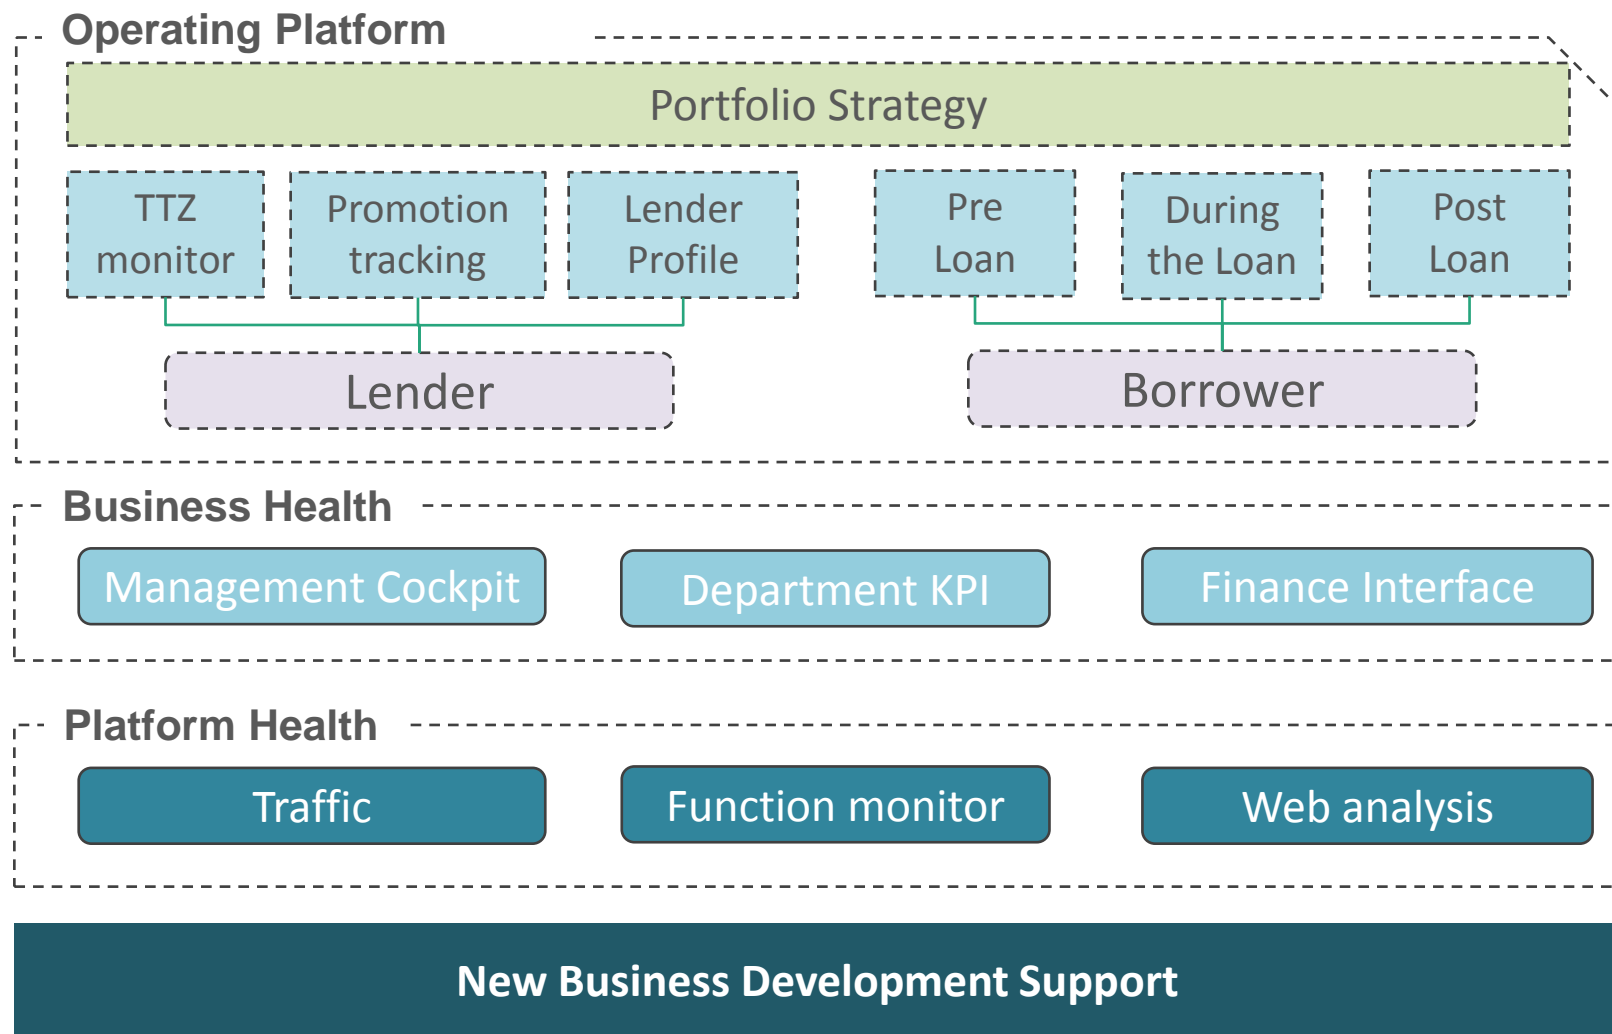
Operating Platform

Portfolio Strategy

TTZ monitor

Promotion tracking

Lender Profile

Pre Loan

During the Loan

Post Loan

Lender

Borrower

Business Health

Management Cockpit

Department KPI

Finance Interface

Platform Health

Traffic

Function monitor

Web analysis

New Business Development Support